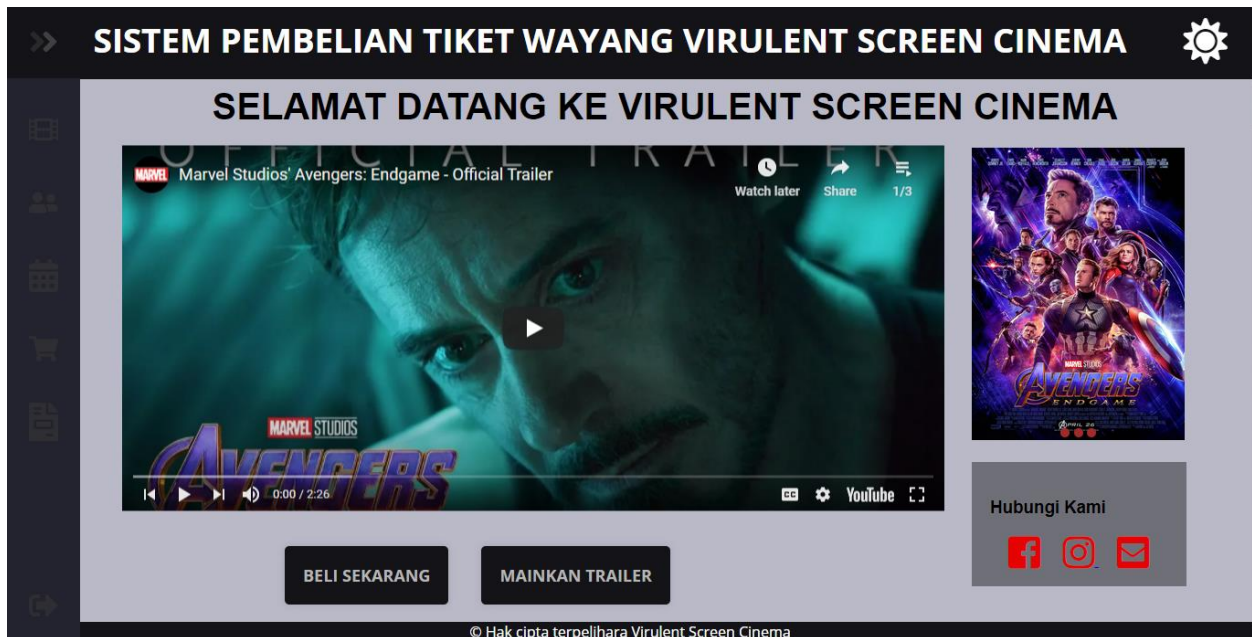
SISTEM PEMBELIAN TIKET WAYANG VIRULENT SCREEN CINEMA

SELAMAT DATANG KE VIRULENT SCREEN CINEMA

OFFICIAL TRAILER

MARVEL Marvel Studios' Avengers: Endgame - Official Trailer

Watch later Share 1/3

MARVEL STUDIOS AVENGERS

0:00 / 2:26 YouTube

MARVEL STUDIOS AVENGERS ENDGAME APRIL 26

Hubungi Kami

BELI SEKARANG MAINKAN TRAILER

© Hak cipta terpelihara Virulent Screen Cinema